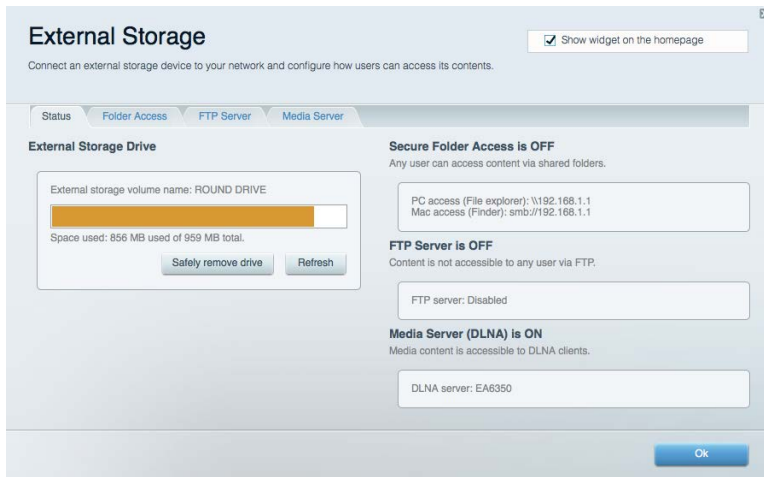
External Storage

Show widget on the homepage

Connect an external storage device to your network and configure how users can access its contents.

Status | Folder Access | FTP Server | Media Server

External Storage Drive

External storage volume name: ROUND DRIVE

Space used: 856 MB used of 959 MB total.

Safely remove drive

Refresh

Secure Folder Access is OFF

Any user can access content via shared folders.

PC access (File explorer): \\192.168.1.1
Mac access (Finder): smb://192.168.1.1

FTP Server is OFF

Content is not accessible to any user via FTP.

FTP server: Disabled

Media Server (DLNA) is ON

Media content is accessible to DLNA clients.

DLNA server: EA6350

Ok